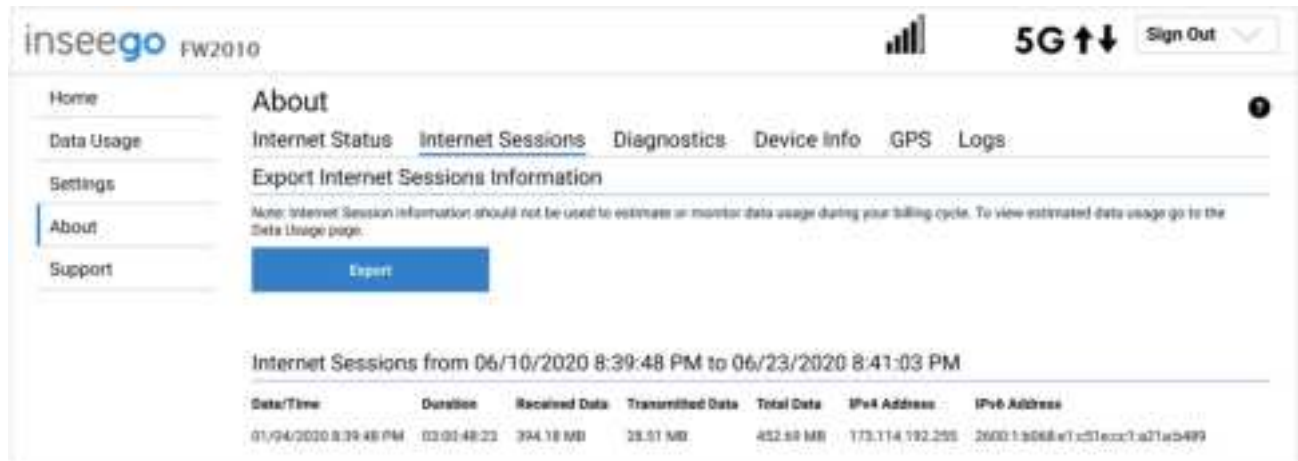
inseego FW2010

5G

Sign Out

Home

Data Usage

Settings

About

Support

About

Internet Status Internet Sessions Diagnostics Device Info GPS Logs

Export Internet Sessions Information

Note: Internet Session information should not be used to estimate or monitor data usage during your billing cycle. To view estimated data usage go to the Data Usage page.

Export

Internet Sessions from 06/10/2020 8:39:48 PM to 06/23/2020 8:41:03 PM

| Date/Time | Duration | Received Data | Transmitted Data | Total Data | IPv4 Address | IPv6 Address |
|---|---|---|---|---|---|---|
| 01/04/2020 8:39:48 PM | 03:00:48:23 | 394.18 MB | 28.51 MB | 452.69 MB | 173.114.192.255 | 2600:1:b068:e1:c51eccc1:a21a:b489 |